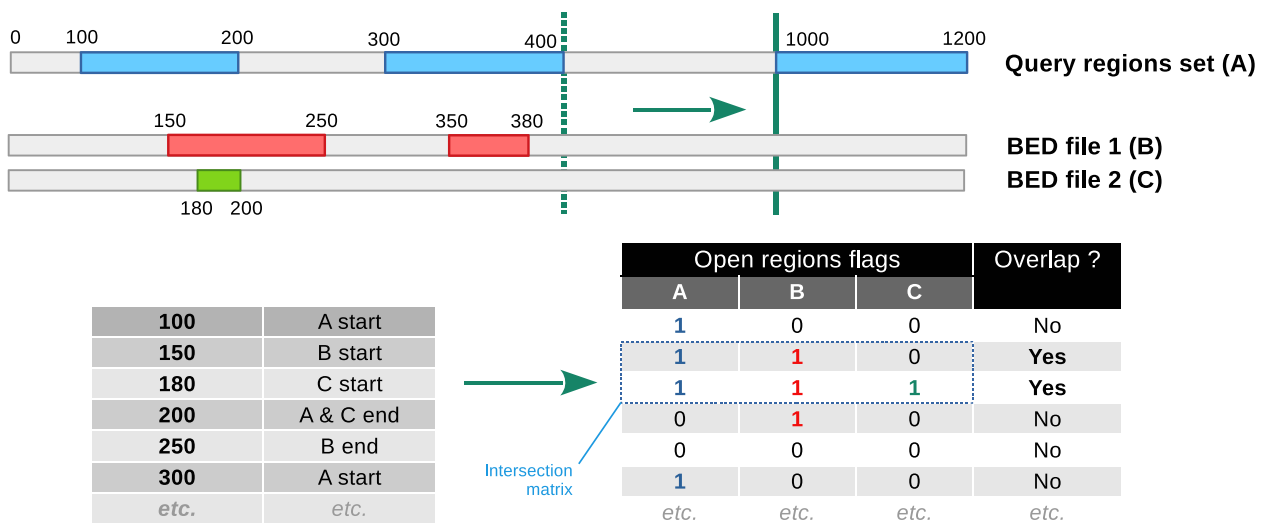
0 100 200 300 400 1000 1200

Query regions set (A)

150 250 350 380

BED file 1 (B)

BED file 2 (C)

180 200

| 100 | A start |
|---|---|
| 150 | B start |
| 180 | C start |
| 200 | A & C end |
| 250 | B end |
| 300 | A start |
| etc. | etc. |

| Open regions flags | | | Overlap ? |
|---|---|---|---|
| A | B | C | |
| 1 | 0 | 0 | No |
| 1 | 1 | 0 | Yes |
| 1 | 1 | 1 | Yes |
| 0 | 1 | 0 | No |
| 0 | 0 | 0 | No |
| 1 | 0 | 0 | No |
| etc. | etc. | etc. | etc. |

Intersection matrix